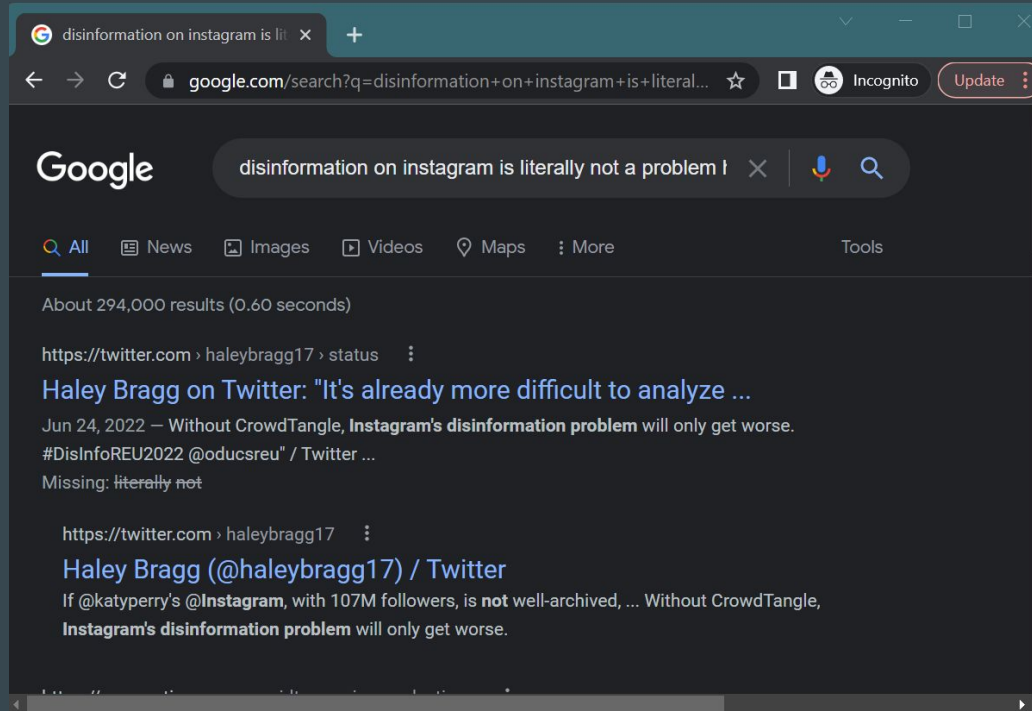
disinformation on instagram is lit ×

google.com/search?q=disinformation+on+instagram+is+literal...

Incognito

Update

Google

disinformation on instagram is literally not a problem l

All News Images Videos Maps More Tools

About 294,000 results (0.60 seconds)

https://twitter.com › haleybragg17 › status

Haley Bragg on Twitter: "It's already more difficult to analyze ...

Jun 24, 2022 — Without CrowdTangle, Instagram's disinformation problem will only get worse. #DisInfoREU2022 @oducsreu" / Twitter ...

Missing: literally not

https://twitter.com › haleybragg17

Haley Bragg (@haleybragg17) / Twitter

If @katyperry's @Instagram, with 107M followers, is not well-archived, ... Without CrowdTangle, Instagram's disinformation problem will only get worse.

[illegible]